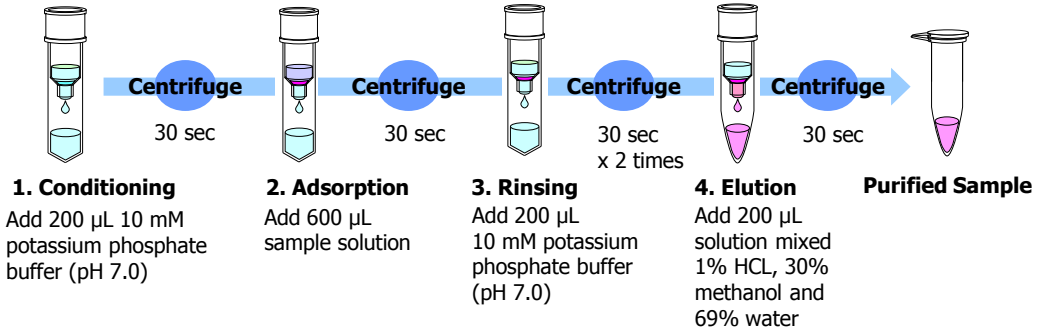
Centrifuge
30 sec

Centrifuge
30 sec

Centrifuge
30 sec
x 2 times

Centrifuge
30 sec

1. Conditioning
Add 200 μL 10 mM potassium phosphate buffer (pH 7.0)

2. Adsorption
Add 600 μL sample solution

3. Rinsing
Add 200 μL 10 mM potassium phosphate buffer (pH 7.0)

4. Elution
Add 200 μL solution mixed 1% HCL, 30% methanol and 69% water

Purified Sample